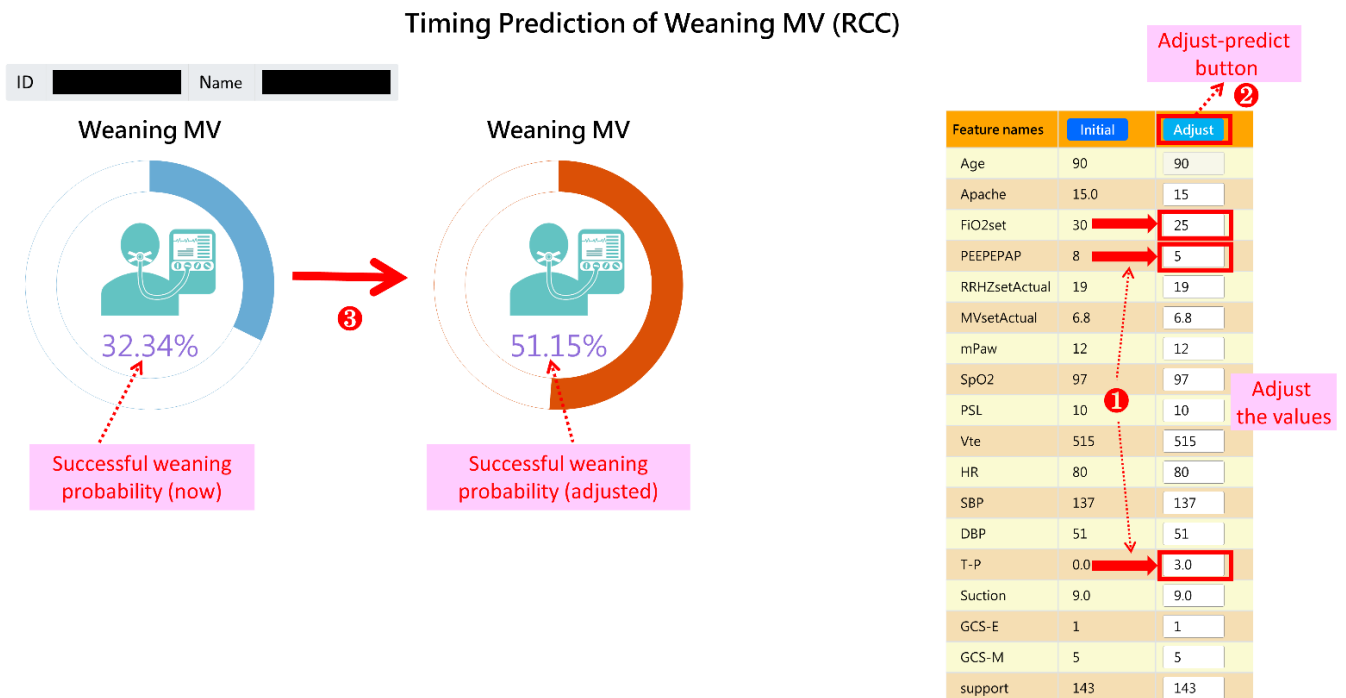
Timing Prediction of Weaning MV (RCC)

ID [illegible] Name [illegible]

Weaning MV

32.34%

Successful weaning probability (now)

❸

Weaning MV

51.15%

Successful weaning probability (adjusted)

Adjust-predict button

❷

| Feature names | Initial | Adjust |
|---|---|---|
| Age | 90 | 90 |
| Apache | 15.0 | 15 |
| FiO2set | 30 | 25 |
| PEEPEPAP | 8 | 5 |
| RRHZsetActual | 19 | 19 |
| MVsetActual | 6.8 | 6.8 |
| mPaw | 12 | 12 |
| SpO2 | 97 | 97 |
| PSL | 10 | 10 |
| Vte | 515 | 515 |
| HR | 80 | 80 |
| SBP | 137 | 137 |
| DBP | 51 | 51 |
| T-P | 0.0 | 3.0 |
| Suction | 9.0 | 9.0 |
| GCS-E | 1 | 1 |
| GCS-M | 5 | 5 |
| support | 143 | 143 |

❶

Adjust the values